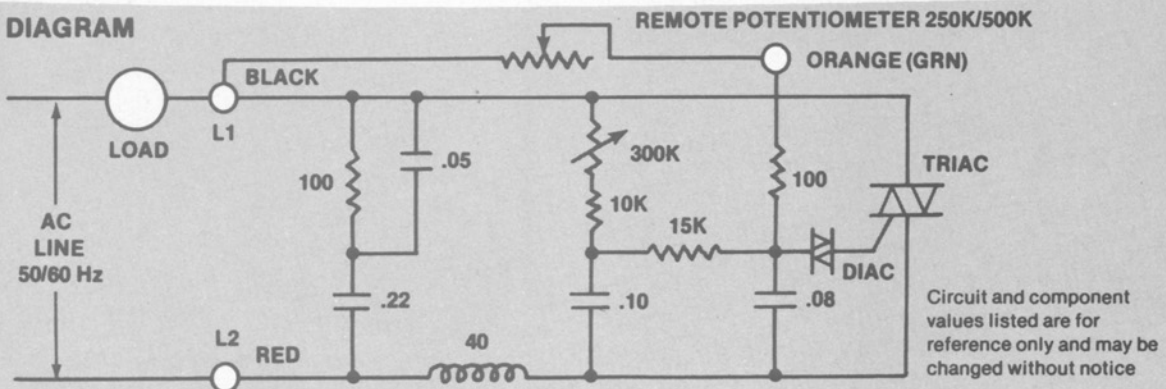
DIAGRAM

REMOTE POTENTIOMETER 250K/500K

ORANGE (GRN)

BLACK

LOAD

L1

100

.05

300K

10K

100

TRIAC

AC
LINE
50/60 Hz

15K

DIAC

.22

.10

.08

L2

RED

40

Circuit and component values listed are for reference only and may be changed without notice